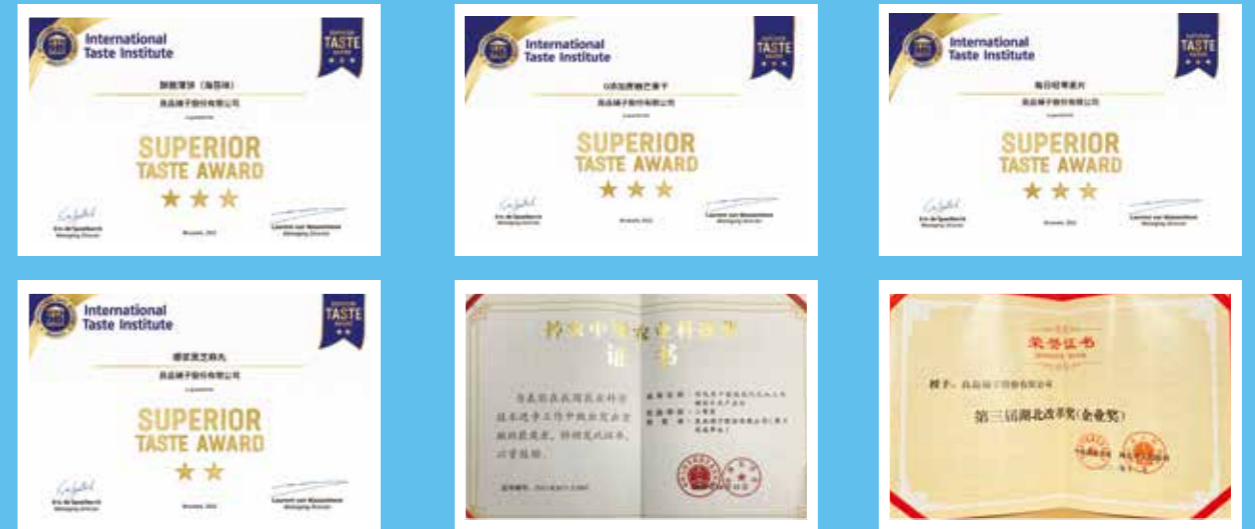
International Taste Institute

SUPERIOR TASTE

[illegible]

良品铺子股份有限公司

SUPERIOR TASTE AWARD

Eric de Spoelberch
Managing Director

Brussels, 2022

Laurent van Nieuwenhove
Managing Director

International Taste Institute

SUPERIOR TASTE

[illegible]

良品铺子股份有限公司

SUPERIOR TASTE AWARD

Eric de Spoelberch
Managing Director

Brussels, 2022

Laurent van Nieuwenhove
Managing Director

International Taste Institute

SUPERIOR TASTE

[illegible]

良品铺子股份有限公司

SUPERIOR TASTE AWARD

Eric de Spoelberch
Managing Director

Brussels, 2022

Laurent van Nieuwenhove
Managing Director

International Taste Institute

SUPERIOR TASTE

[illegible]

良品铺子股份有限公司

SUPERIOR TASTE AWARD

Eric de Spoelberch
Managing Director

Brussels, 2022

Laurent van Nieuwenhove
Managing Director

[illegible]

证书

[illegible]

荣誉证书

授予：良品铺子股份有限公司

第三届湖北改革奖（企业奖）